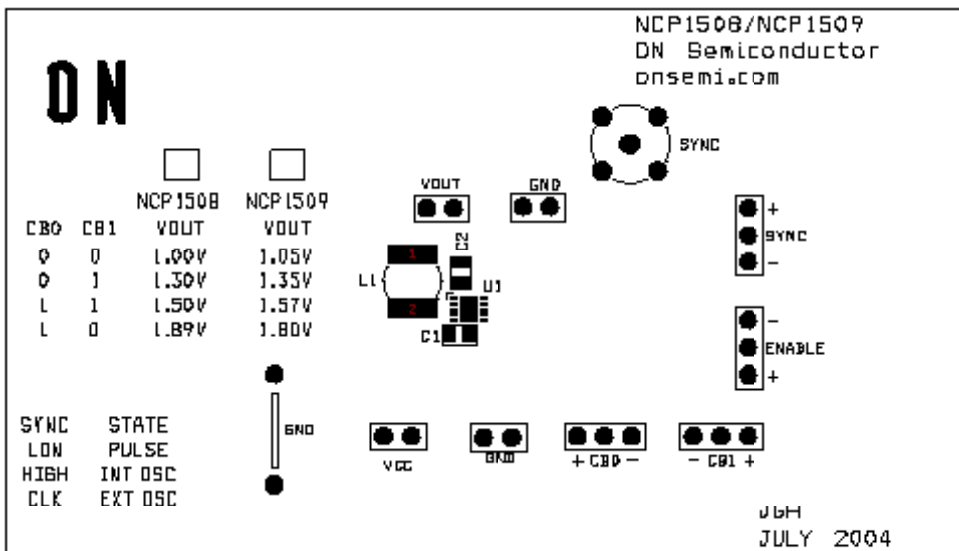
NCP1508/NCP1509
ON Semiconductor
onsemi.com

ON

SYNC

NCP1508 NCP1509

| CB0 | CB1 | VOUT | VOUT |
|---|---|---|---|
| 0 | 0 | 1.00V | 1.05V |
| 0 | 1 | 1.30V | 1.35V |
| L | 1 | 1.50V | 1.57V |
| L | 0 | 1.89V | 1.80V |

VOUT
GND
C2
L1
1
2
U1
C1

+
SYNC
–

–
ENABLE
+

GND

| SYNC | STATE |
|---|---|
| LOW | PULSE |
| HIGH | INT OSC |
| CLK | EXT OSC |

VCC
GND
+ CB0 –
– CB1 +

JGH
JULY 2004